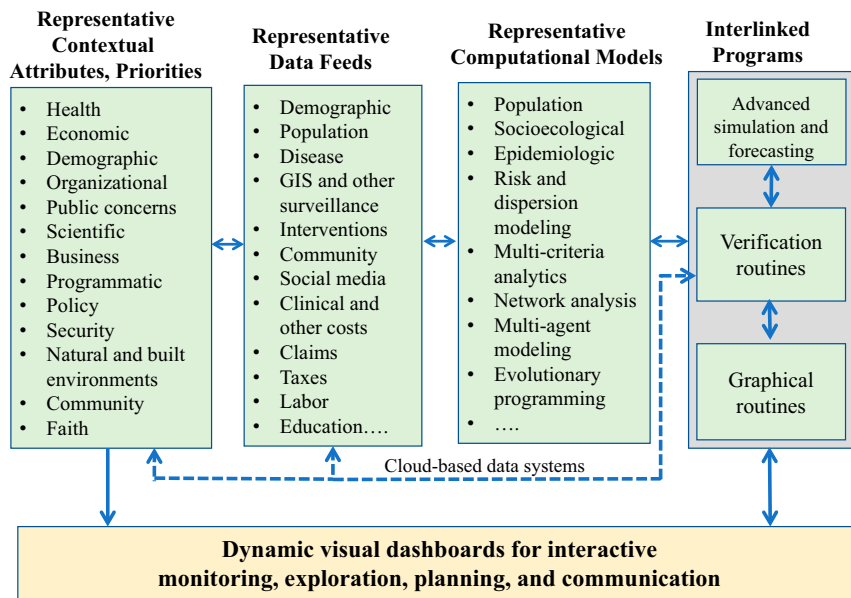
Representative Contextual Attributes, Priorities

- Health
- Economic
- Demographic
- Organizational
- Public concerns
- Scientific
- Business
- Programmatic
- Policy
- Security
- Natural and built environments
- Community
- Faith

Representative Data Feeds

- Demographic
- Population
- Disease
- GIS and other surveillance
- Interventions
- Community
- Social media
- Clinical and other costs
- Claims
- Taxes
- Labor
- Education….

Representative Computational Models

- Population
- Socioecological
- Epidemiologic
- Risk and dispersion modeling
- Multi-criteria analytics
- Network analysis
- Multi-agent modeling
- Evolutionary programming
- ….

Interlinked Programs

Advanced simulation and forecasting

Verification routines

Graphical routines

Cloud-based data systems

Dynamic visual dashboards for interactive monitoring, exploration, planning, and communication